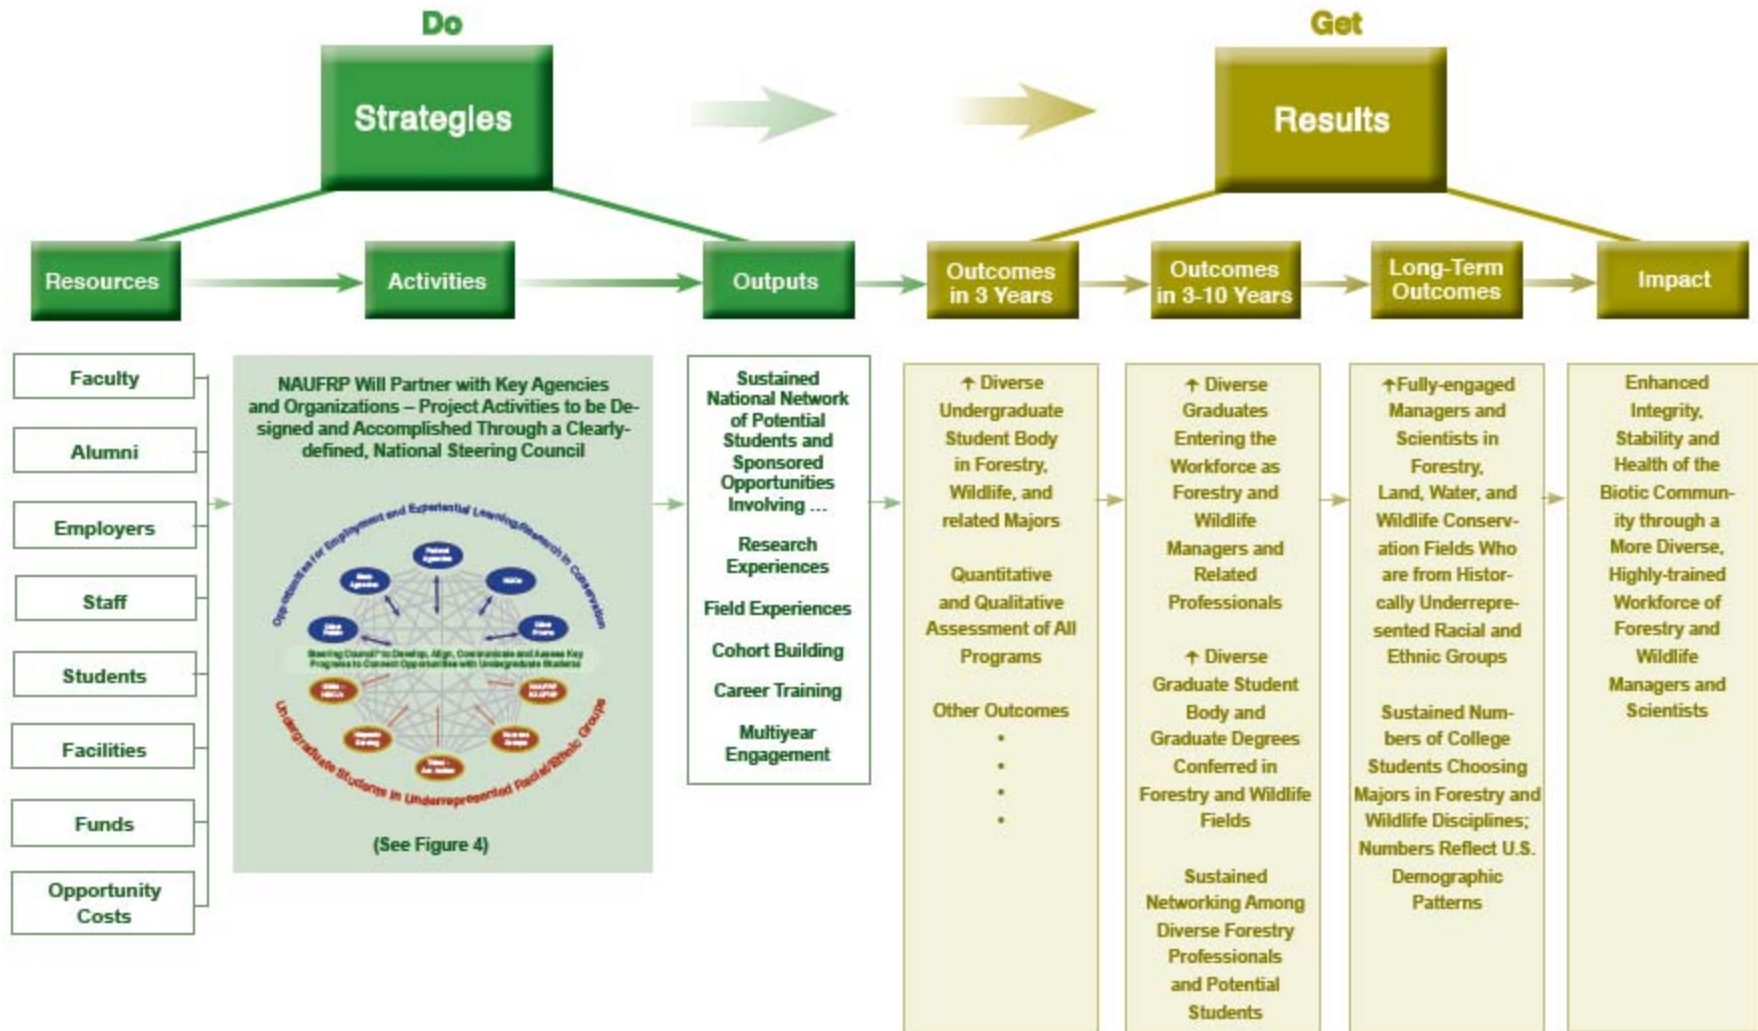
Do

Strategies

Get

Results

Resources

Activities

Outputs

Outcomes in 3 Years

Outcomes in 3-10 Years

Long-Term Outcomes

Impact

Faculty

Alumni

Employers

Staff

Students

Facilities

Funds

Opportunity Costs

NAUFRP Will Partner with Key Agencies and Organizations – Project Activities to be Designed and Accomplished Through a Clearly-defined, National Steering Council

Opportunities for Employment and Experiential Learning/Research in Conservation

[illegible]

Steering Council to Develop, Align, Communicate and Assess Key Programs to Connect Opportunities with Undergraduate Students

Undergraduate Students in Underrepresented Racial/Ethnic Groups

(See Figure 4)

Sustained National Network of Potential Students and Sponsored Opportunities Involving ...

Research Experiences

Field Experiences

Cohort Building

Career Training

Multiyear Engagement

↑ Diverse Undergraduate Student Body in Forestry, Wildlife, and related Majors

Quantitative and Qualitative Assessment of All Programs

Other Outcomes
•
•
•
•

↑ Diverse Graduates Entering the Workforce as Forestry and Wildlife Managers and Related Professionals

↑ Diverse Graduate Student Body and Graduate Degrees Conferred in Forestry and Wildlife Fields

Sustained Networking Among Diverse Forestry Professionals and Potential Students

↑Fully-engaged Managers and Scientists in Forestry, Land, Water, and Wildlife Conservation Fields Who are from Historically Underrepresented Racial and Ethnic Groups

Sustained Numbers of College Students Choosing Majors in Forestry and Wildlife Disciplines; Numbers Reflect U.S. Demographic Patterns

Enhanced Integrity, Stability and Health of the Biotic Community through a More Diverse, Highly-trained Workforce of Forestry and Wildlife Managers and Scientists